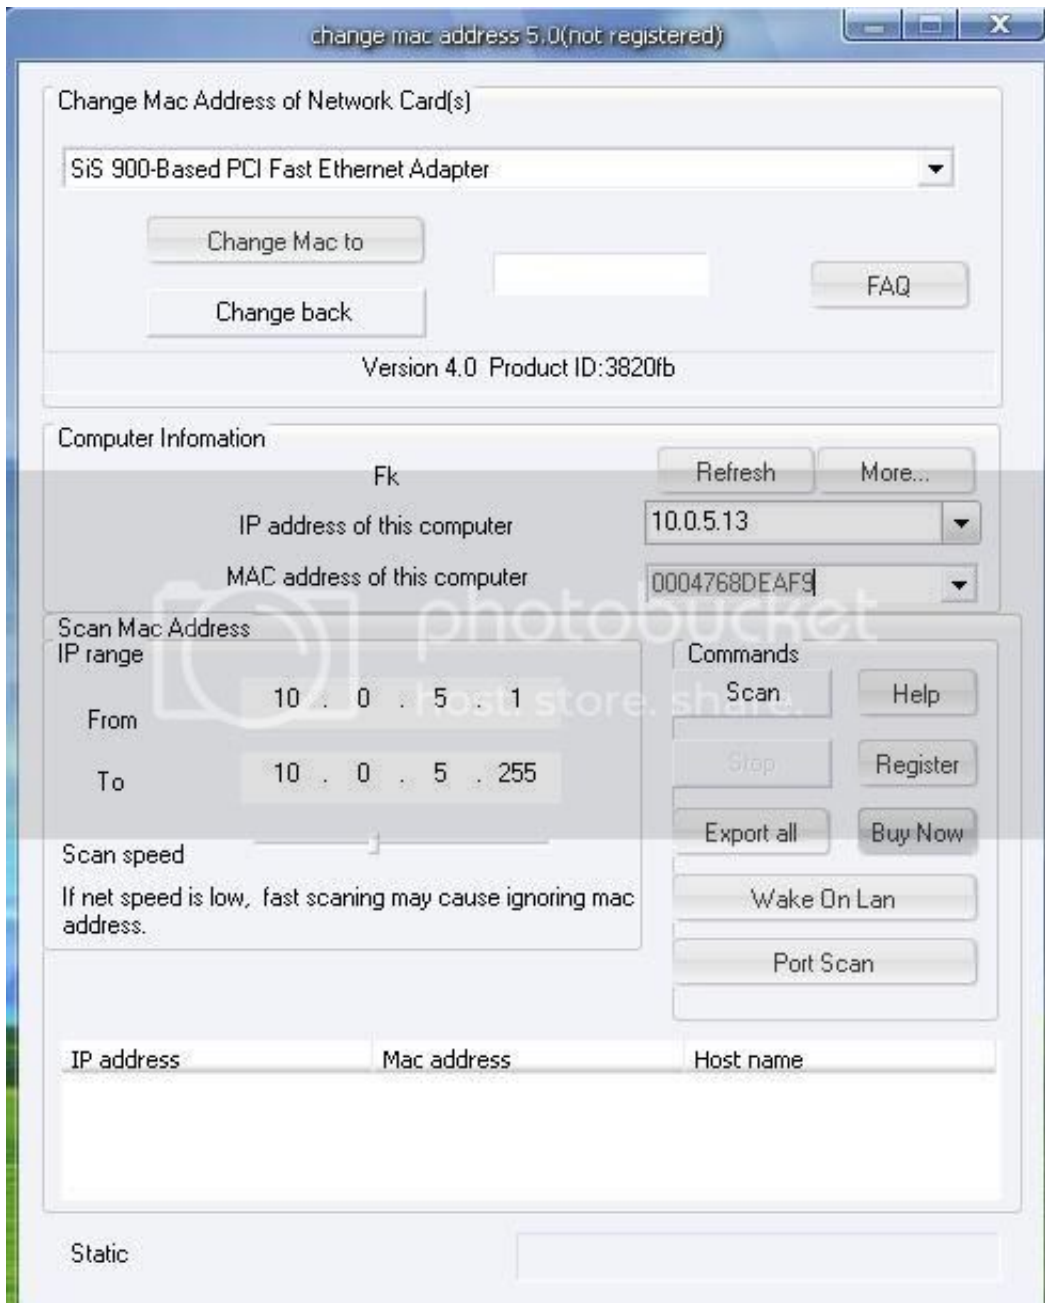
change mac address 5.0(not registered)

Change Mac Address of Network Card(s)

SiS 900-Based PCI Fast Ethernet Adapter

Change Mac to

Change back

FAQ

Version 4.0 Product ID:3820fb

Computer Infomation

Fk

Refresh

More...

IP address of this computer

10.0.5.13

MAC address of this computer

0004768DEAF9

Scan Mac Address

IP range

From

10 . 0 . 5 . 1

To

10 . 0 . 5 . 255

Scan speed

If net speed is low, fast scaning may cause ignoring mac address.

Commands

Scan

Help

Stop

Register

Export all

Buy Now

Wake On Lan

Port Scan

photobucket host. store. share.

| IP address | Mac address | Host name |
|---|---|---|

Static